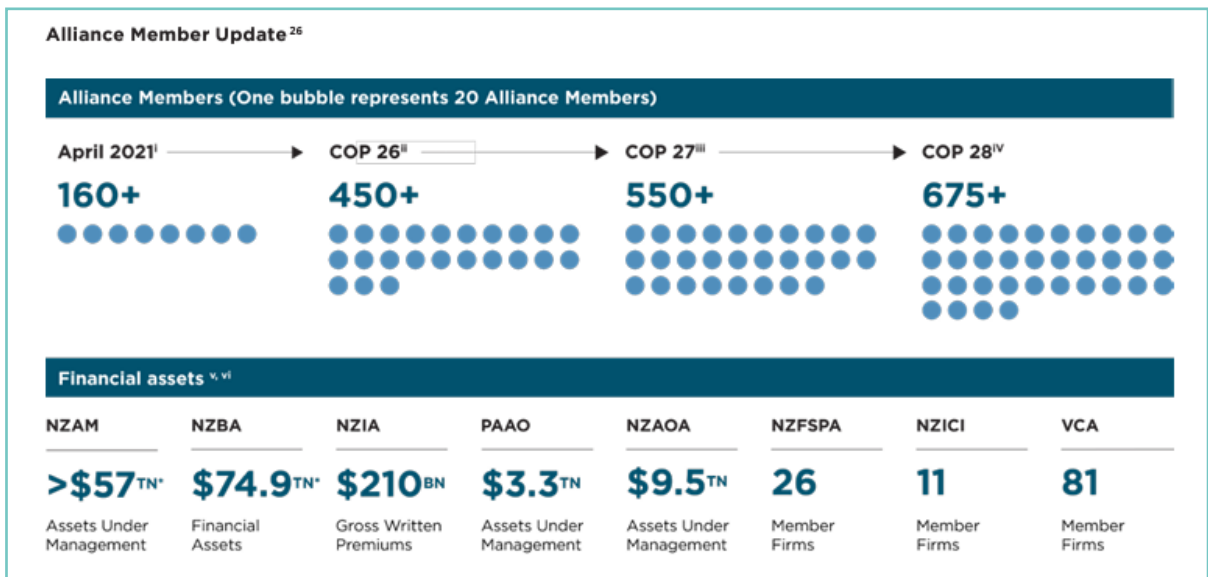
Alliance Member Update $^{26}$

Alliance Members (One bubble represents 20 Alliance Members)

April 2021$^{i}$

160+

COP 26$^{ii}$

450+

COP 27$^{iii}$

550+

COP 28$^{IV}$

675+

Financial assets $^{v, vi}$

| NZAM | NZBA | NZIA | PAAO | NZAOA | NZFSPA | NZICI | VCA |
|---|---|---|---|---|---|---|---|
| >$57^{TN*}$ | $74.9^{TN*}$ | $210^{BN}$ | $3.3^{TN}$ | $9.5^{TN}$ | 26 | 11 | 81 |
| Assets Under Management | Financial Assets | Gross Written Premiums | Assets Under Management | Assets Under Management | Member Firms | Member Firms | Member Firms |